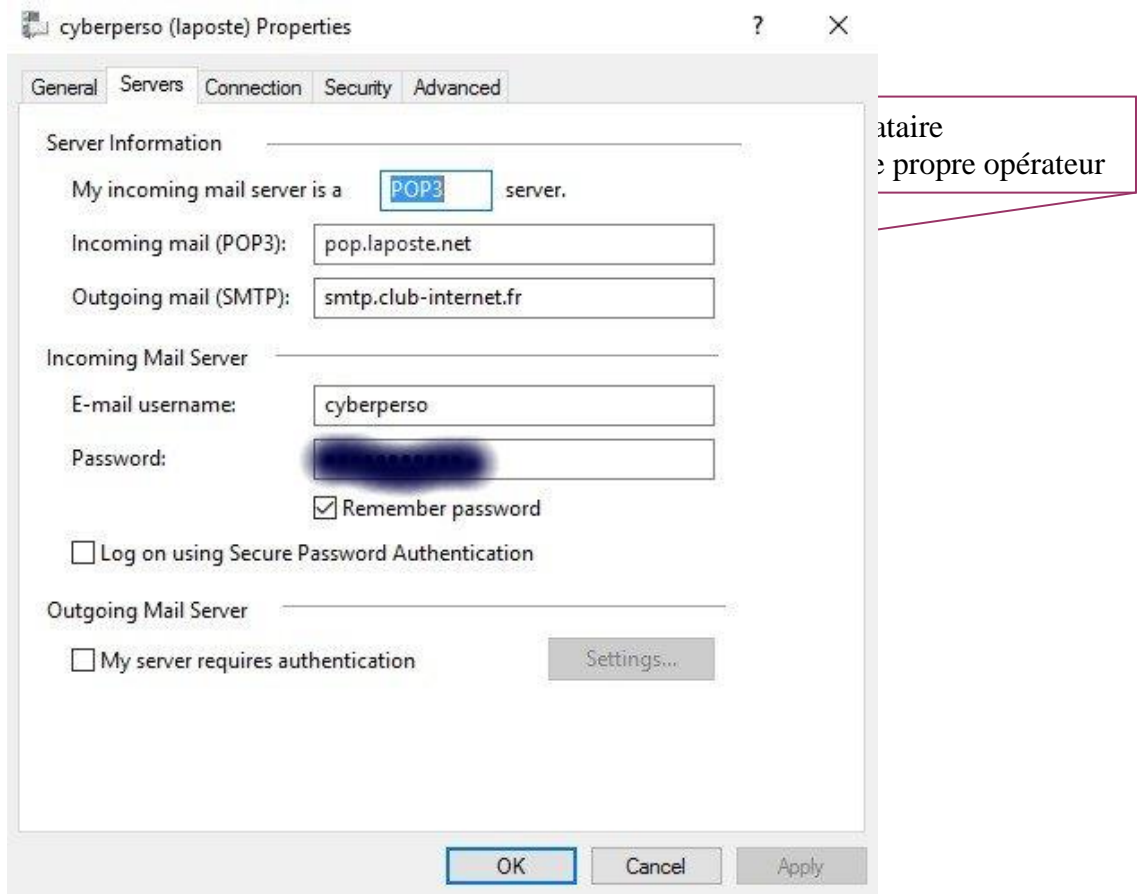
cyberperso (laposte) Properties

?

×

General | Servers | Connection | Security | Advanced

ataire
e propre opérateur

Server Information

My incoming mail server is a POP3 server.

Incoming mail (POP3): pop.laposte.net

Outgoing mail (SMTP): smtp.club-internet.fr

Incoming Mail Server

E-mail username: cyberperso

Password: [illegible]

Remember password

Log on using Secure Password Authentication

Outgoing Mail Server

My server requires authentication

Settings...

OK Cancel Apply